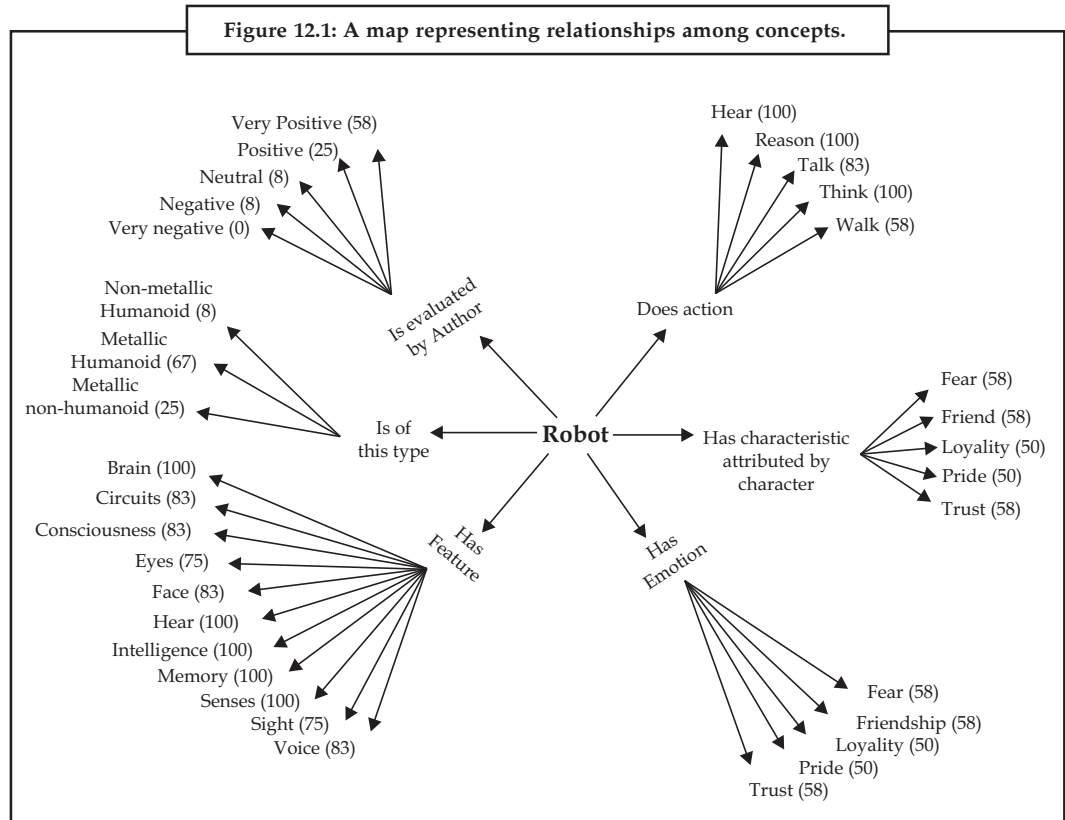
Figure 12.1: A map representing relationships among concepts.

Very Positive (58)
Positive (25)
Neutral (8)
Negative (8)
Very negative (0)

Is evaluated by Author

Hear (100)
Reason (100)
Talk (83)
Think (100)
Walk (58)

Does action

Non-metallic Humanoid (8)
Metallic Humanoid (67)
Metallic non-humanoid (25)

Is of this type

Robot

Has characteristic attributed by character

Fear (58)
Friend (58)
Loyality (50)
Pride (50)
Trust (58)

Has Feature

Brain (100)
Circuits (83)
Consciousness (83)
Eyes (75)
Face (83)
Hear (100)
Intelligence (100)
Memory (100)
Senses (100)
Sight (75)
Voice (83)

Has Emotion

Fear (58)
Friendship (58)
Loyality (50)
Pride (50)
Trust (58)